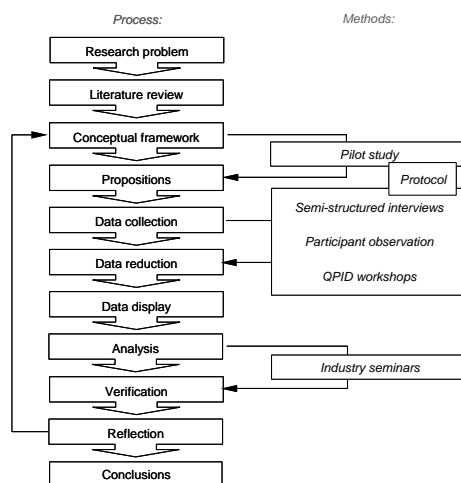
Process:

Methods:

Research problem

Literature review

Conceptual framework

Pilot study

Propositions

Protocol

Data collection

Semi-structured interviews

Participant observation

Data reduction

QPID workshops

Data display

Analysis

Industry seminars

Verification

Reflection

Conclusions